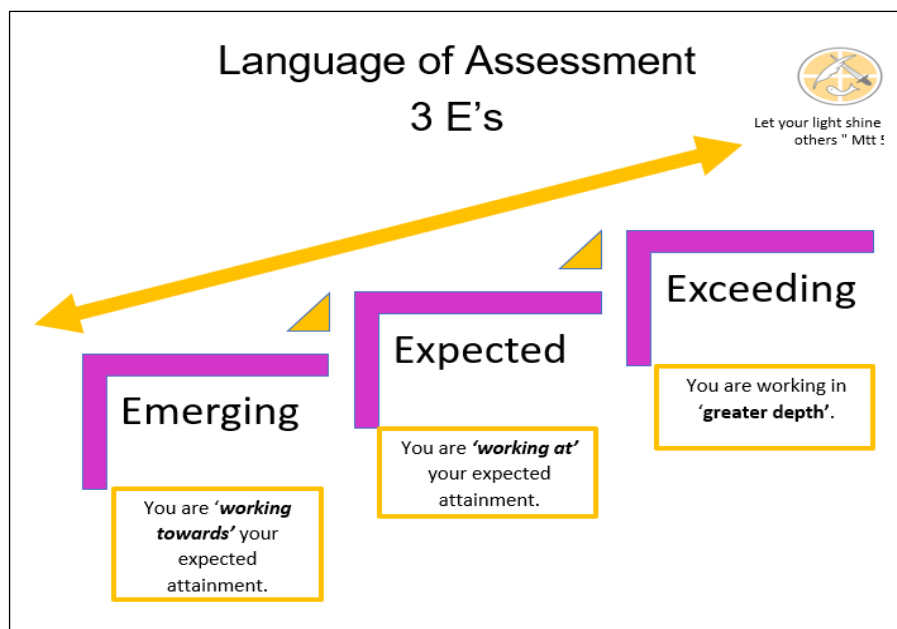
Language of Assessment
3 E's

Let your light shine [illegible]
others " Mtt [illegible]

Exceeding

You are working in '**greater depth**'.

Expected

You are ***'working at'*** your expected attainment.

Emerging

You are '***working towards'*** your expected attainment.